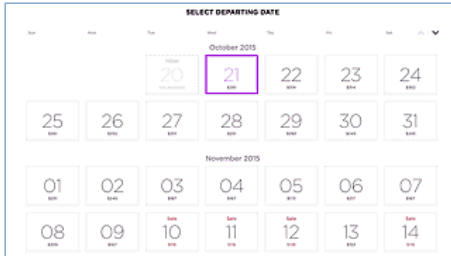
SELECT DEPARTING DATE

Sun Mon Tue Wed Thu Fri Sat

October 2015

| | | | | | | |
|---|---|---|---|---|---|---|
| | | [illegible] 20 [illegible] | 21 $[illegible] | 22 $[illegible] | 23 $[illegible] | 24 $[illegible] |
| 25 $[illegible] | 26 $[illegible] | 27 $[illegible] | 28 $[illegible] | 29 $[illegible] | 30 $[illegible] | 31 $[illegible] |

November 2015

| | | | | | | |
|---|---|---|---|---|---|---|
| 01 $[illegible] | 02 $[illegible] | 03 $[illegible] | 04 $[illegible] | 05 $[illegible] | 06 $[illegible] | 07 $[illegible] |
| 08 $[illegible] | 09 $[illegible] | Sale 10 $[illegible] | Sale 11 $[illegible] | Sale 12 $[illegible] | 13 $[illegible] | Sale 14 $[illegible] |